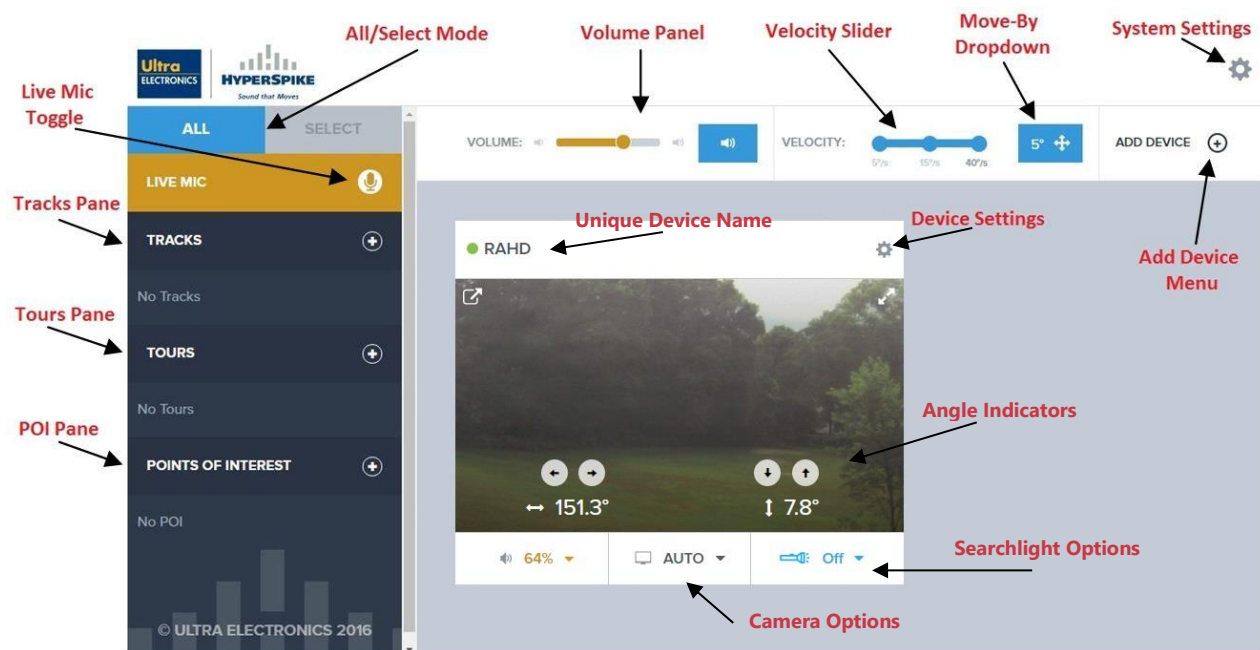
Ultra ELECTRONICS

HYPERSPIKE
Sound that Moves

All/Select Mode

Volume Panel

Velocity Slider

Move-By Dropdown

System Settings

Live Mic Toggle

ALL

SELECT

VOLUME:

VELOCITY:

5°/s

15°/s

40°/s

5°

ADD DEVICE

LIVE MIC

Tracks Pane

TRACKS

No Tracks

Tours Pane

TOURS

No Tours

POI Pane

POINTS OF INTEREST

No POI

© ULTRA ELECTRONICS 2016

Unique Device Name

Device Settings

Add Device Menu

RAHD

Angle Indicators

↔ 151.3°

↕ 7.8°

64%

AUTO

Off

Searchlight Options

Camera Options